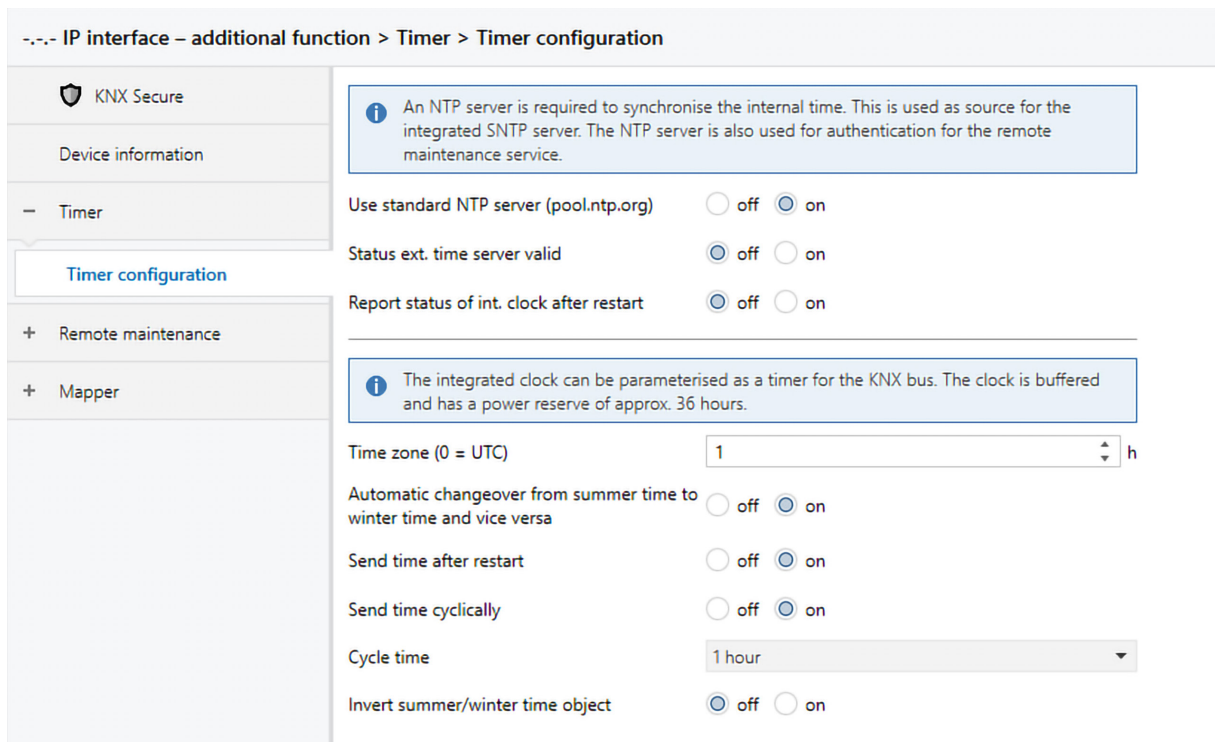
-.-.- IP interface – additional function > Timer > Timer configuration

KNX Secure

Device information

− Timer

Timer configuration

+ Remote maintenance

+ Mapper

An NTP server is required to synchronise the internal time. This is used as source for the integrated SNTP server. The NTP server is also used for authentication for the remote maintenance service.

Use standard NTP server (pool.ntp.org) off on

Status ext. time server valid off on

Report status of int. clock after restart off on

The integrated clock can be parameterised as a timer for the KNX bus. The clock is buffered and has a power reserve of approx. 36 hours.

Time zone (0 = UTC) 1 h

Automatic changeover from summer time to winter time and vice versa off on

Send time after restart off on

Send time cyclically off on

Cycle time 1 hour

Invert summer/winter time object off on